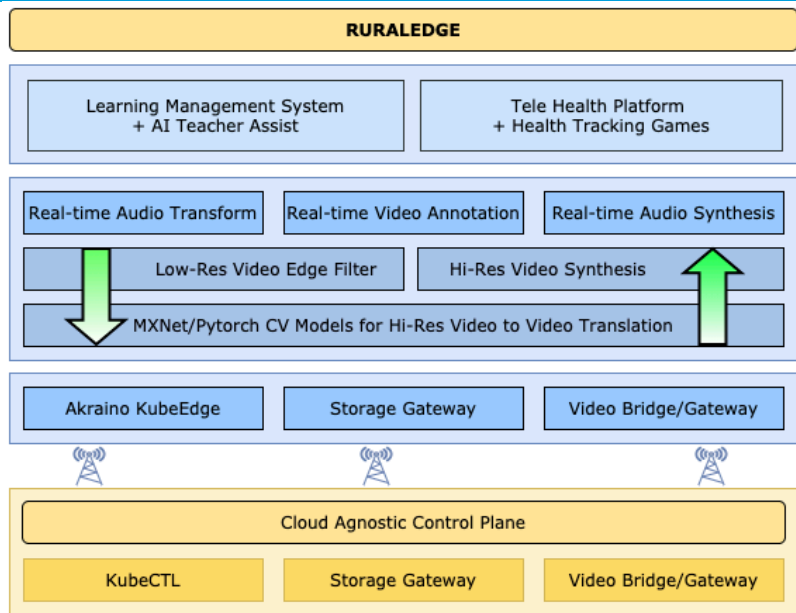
RURALEDGE

Learning Management System
+ AI Teacher Assist

Tele Health Platform
+ Health Tracking Games

Real-time Audio Transform

Real-time Video Annotation

Real-time Audio Synthesis

Low-Res Video Edge Filter

Hi-Res Video Synthesis

MXNet/Pytorch CV Models for Hi-Res Video to Video Translation

Akraino KubeEdge

Storage Gateway

Video Bridge/Gateway

Cloud Agnostic Control Plane

KubeCTL

Storage Gateway

Video Bridge/Gateway